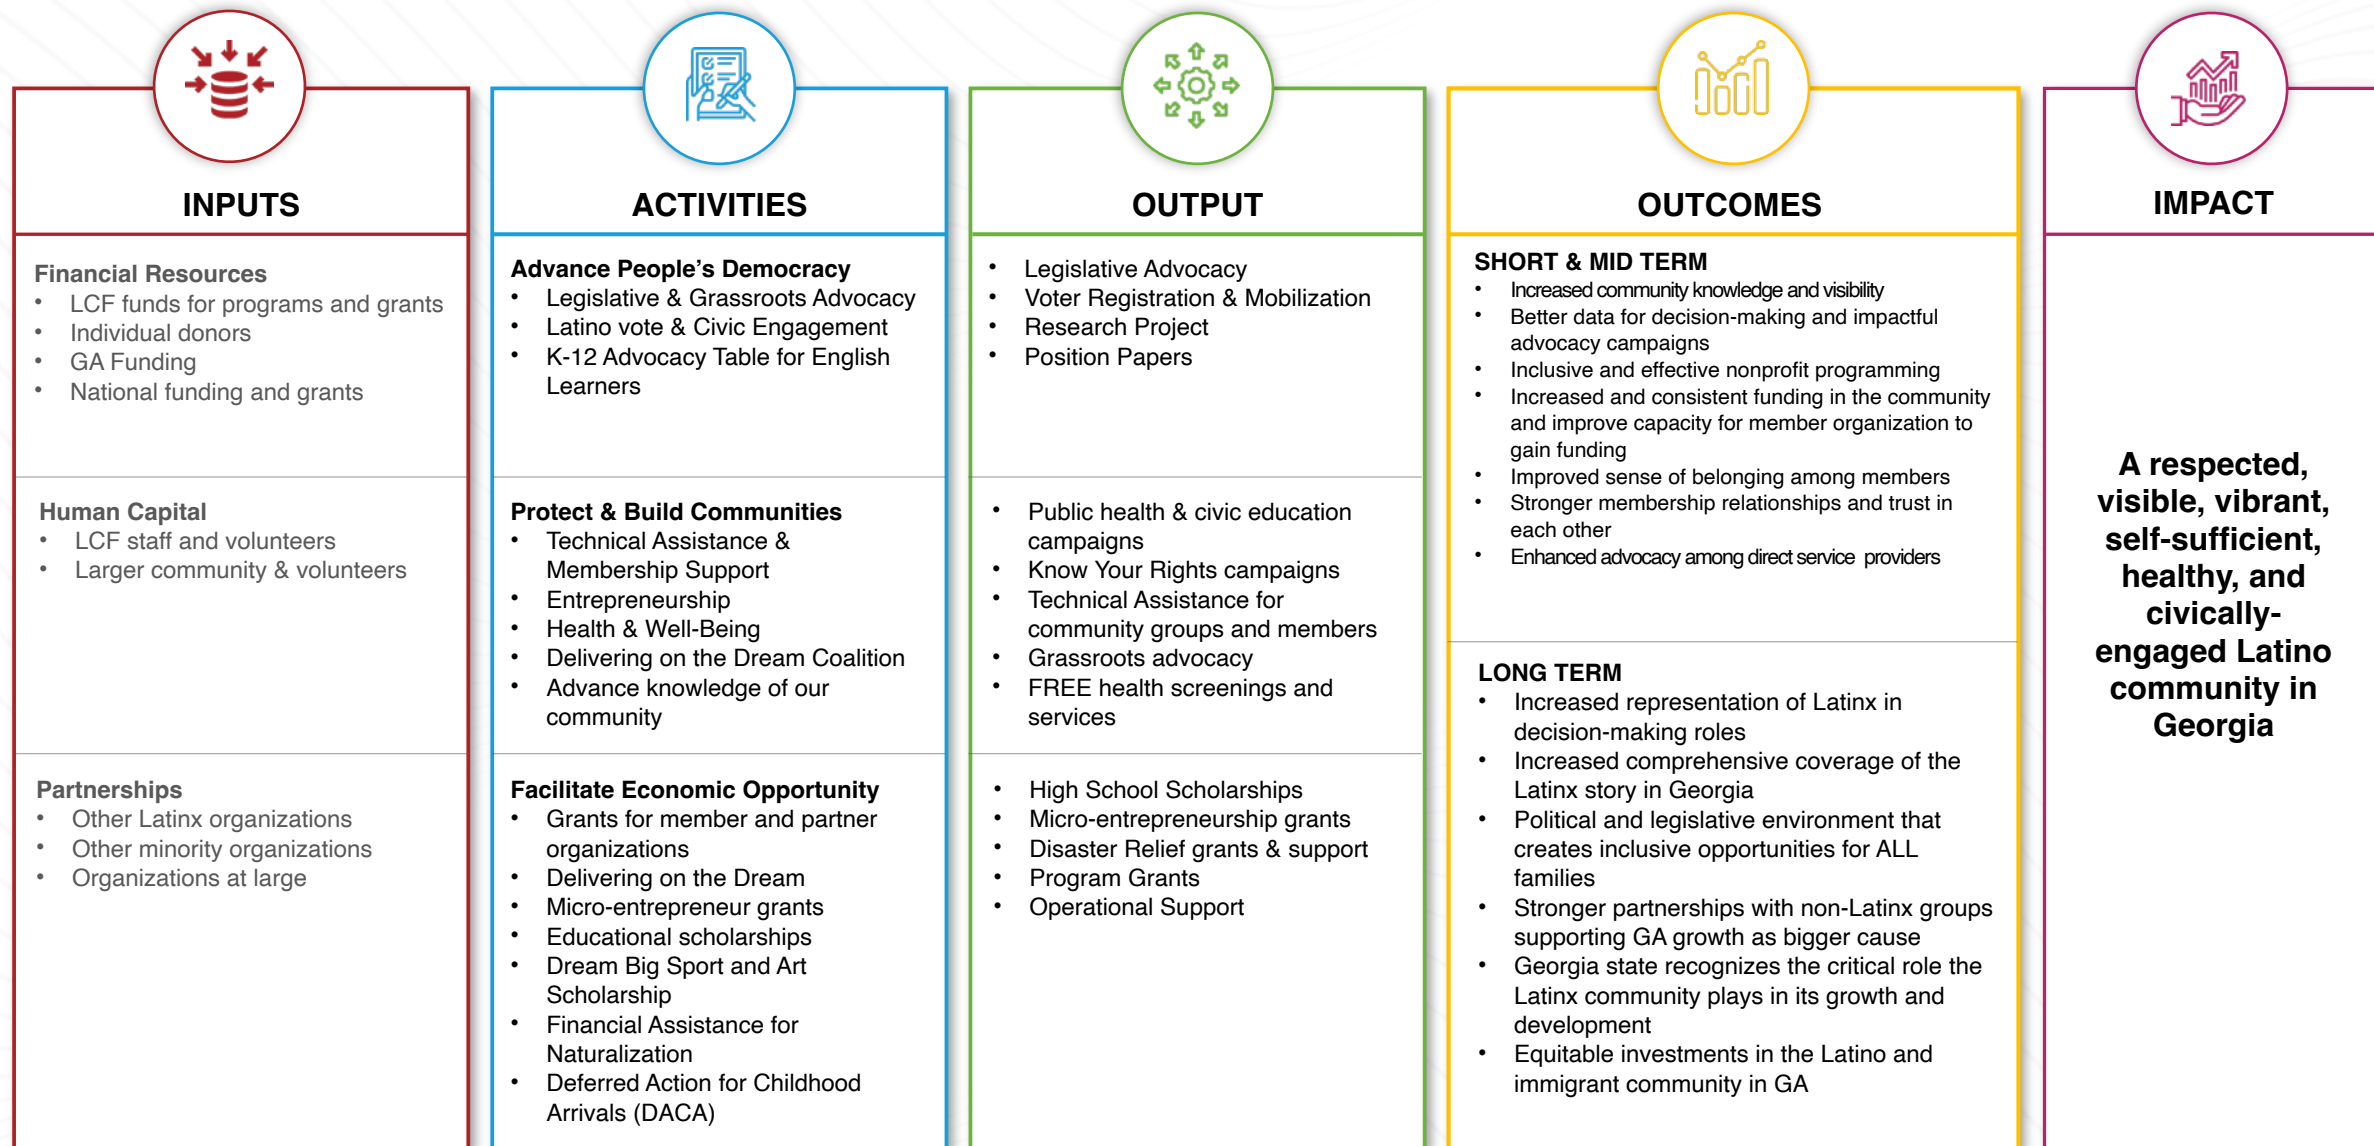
INPUTS

Financial Resources
- LCF funds for programs and grants
- Individual donors
- GA Funding
- National funding and grants

Human Capital
- LCF staff and volunteers
- Larger community & volunteers

Partnerships
- Other Latinx organizations
- Other minority organizations
- Organizations at large

ACTIVITIES

Advance People's Democracy
- Legislative & Grassroots Advocacy
- Latino vote & Civic Engagement
- K-12 Advocacy Table for English Learners

Protect & Build Communities
- Technical Assistance & Membership Support
- Entrepreneurship
- Health & Well-Being
- Delivering on the Dream Coalition
- Advance knowledge of our community

Facilitate Economic Opportunity
- Grants for member and partner organizations
- Delivering on the Dream
- Micro-entrepreneur grants
- Educational scholarships
- Dream Big Sport and Art Scholarship
- Financial Assistance for Naturalization
- Deferred Action for Childhood Arrivals (DACA)

OUTPUT

- Legislative Advocacy
- Voter Registration & Mobilization
- Research Project
- Position Papers

- Public health & civic education campaigns
- Know Your Rights campaigns
- Technical Assistance for community groups and members
- Grassroots advocacy
- FREE health screenings and services

- High School Scholarships
- Micro-entrepreneurship grants
- Disaster Relief grants & support
- Program Grants
- Operational Support

OUTCOMES

SHORT & MID TERM
- Increased community knowledge and visibility
- Better data for decision-making and impactful advocacy campaigns
- Inclusive and effective nonprofit programming
- Increased and consistent funding in the community and improve capacity for member organization to gain funding
- Improved sense of belonging among members
- Stronger membership relationships and trust in each other
- Enhanced advocacy among direct service providers

LONG TERM
- Increased representation of Latinx in decision-making roles
- Increased comprehensive coverage of the Latinx story in Georgia
- Political and legislative environment that creates inclusive opportunities for ALL families
- Stronger partnerships with non-Latinx groups supporting GA growth as bigger cause
- Georgia state recognizes the critical role the Latinx community plays in its growth and development
- Equitable investments in the Latino and immigrant community in GA

IMPACT

A respected, visible, vibrant, self-sufficient, healthy, and civically-engaged Latino community in Georgia